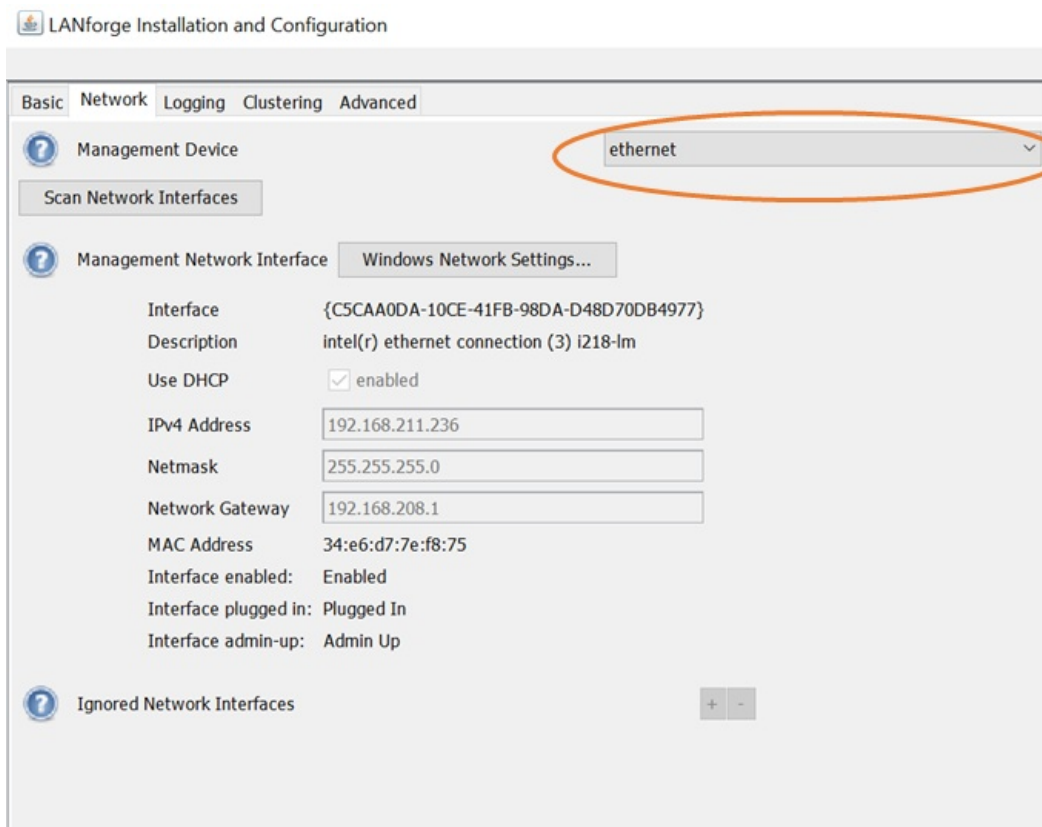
LANforge Installation and Configuration

Basic Network Logging Clustering Advanced

Management Device ethernet

Scan Network Interfaces

Management Network Interface Windows Network Settings...

Interface {C5CAA0DA-10CE-41FB-98DA-D48D70DB4977}
Description intel(r) ethernet connection (3) i218-lm
Use DHCP enabled
IPv4 Address 192.168.211.236
Netmask 255.255.255.0
Network Gateway 192.168.208.1
MAC Address 34:e6:d7:7e:f8:75
Interface enabled: Enabled
Interface plugged in: Plugged In
Interface admin-up: Admin Up

Ignored Network Interfaces + -